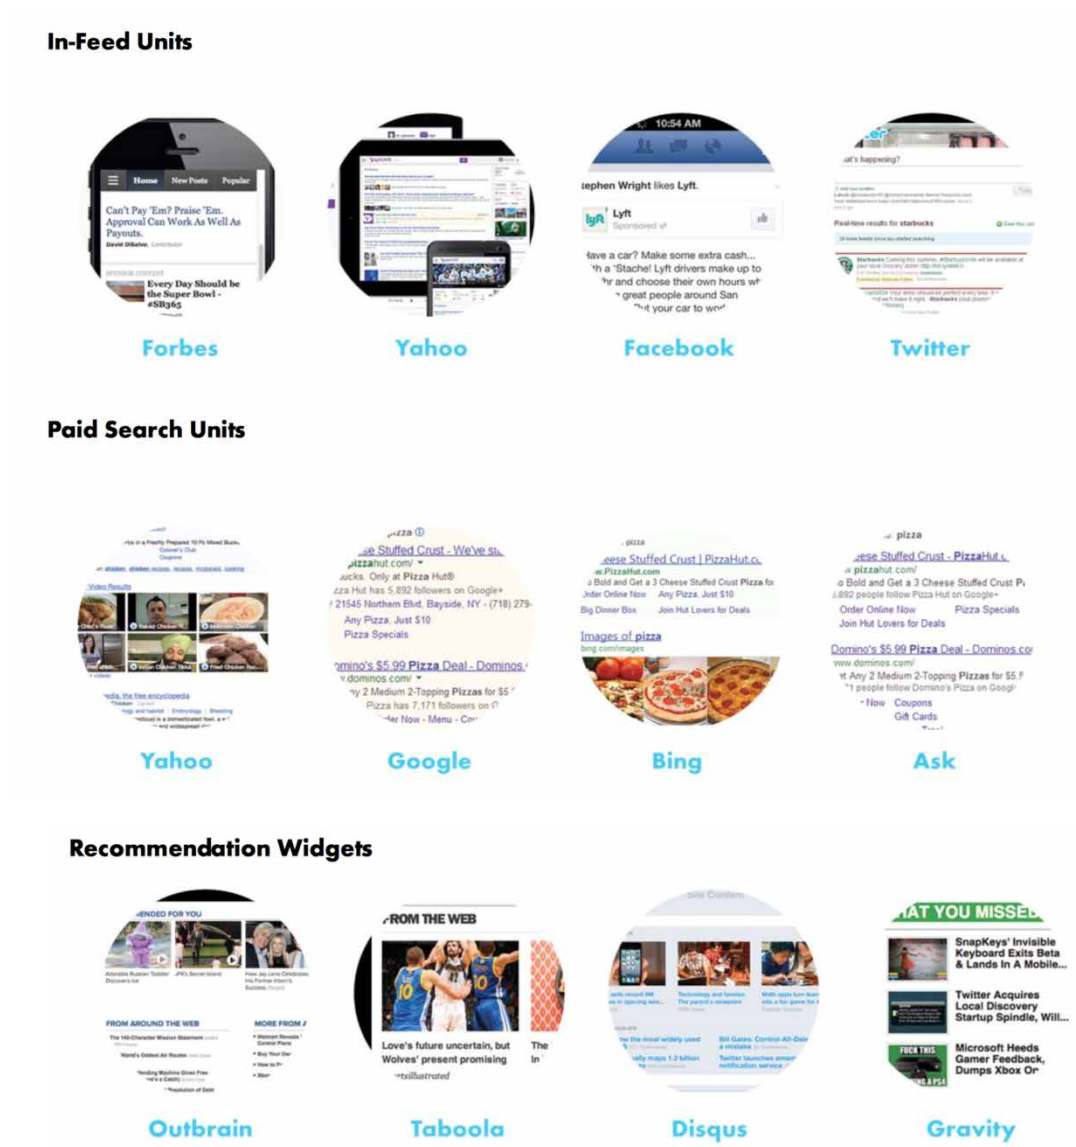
In-Feed Units

Home New Posts Popular

Can't Pay 'Em? Praise 'Em. Approval Can Work As Well As Payouts.

David DiSalvo

Every Day Should be the Super Bowl - #SB365

Forbes

Yahoo

10:54 AM

tephen Wright likes Lyft.

Lyft
Sponsored

Have a car? Make some extra cash... th a 'Stache! Lyft drivers make up to hr and choose their own hours w great people around San it your car to wo

Facebook

at's happening?

Real-time results for starbucks

Twitter

Paid Search Units

Video Results

edia, the free encyclopedia

Yahoo

izza

ese Stuffed Crust - We've st
.pizzahut.com/
ucks. Only at Pizza Hut®
a Hut has 5,892 followers on Google+
21545 Northern Blvd, Bayside, NY - (718) 279-
Any Pizza, Just $10
Pizza Specials

omino's $5.99 Pizza Deal - Dominos.
dominos.com/
y 2 Medium 2-Topping Pizzas for $5
Pizza has 7,171 followers on G
der Now - Menu - Co

Google

pizza

eese Stuffed Crust | PizzaHut.c
w.PizzaHut.com
Bold and Get a 3 Cheese Stuffed Crust Pizza fo
Order Online Now Any Pizza, Just $10
Big Dinner Box Join Hut Lovers for Deals

Images of pizza
bing.com/images

Bing

pizza

ese Stuffed Crust - PizzaHut.c
pizzahut.com/
Bold and Get a 3 Cheese Stuffed Crust P
892 people follow Pizza Hut on Google+
Order Online Now Pizza Specials
Join Hut Lovers for Deals

Domino's $5.99 Pizza Deal - Dominos.co
www.dominos.com/
Any 2 Medium 2-Topping Pizzas for $5.
1 people follow Domino's Pizza on Googl
Now Coupons
Gift Cards

Ask

Recommendation Widgets

ENDED FOR YOU

FROM AROUND THE WEB

MORE FROM

Outbrain

FROM THE WEB

Love's future uncertain, but Wolves' present promising

Taboola

Disqus

AT YOU MISSE

SnapKeys' Invisible Keyboard Exits Beta & Lands In A Mobile...

Twitter Acquires Local Discovery Startup Spindle, Will...

Microsoft Heeds Gamer Feedback, Dumps Xbox On

Gravity